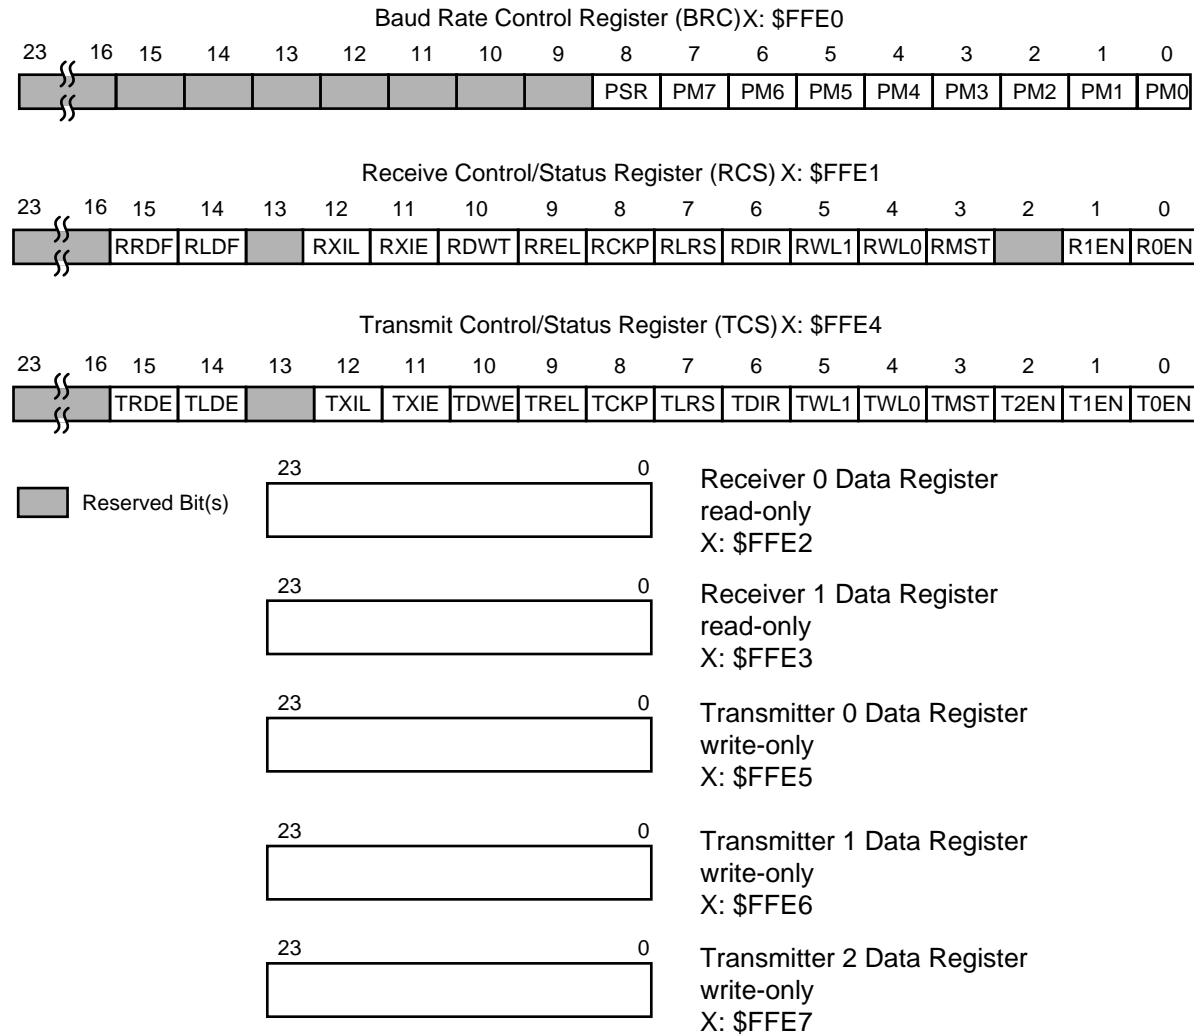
Baud Rate Control Register (BRC) X: $FFE0

| 23 16 | 15 | 14 | 13 | 12 | 11 | 10 | 9 | 8 | 7 | 6 | 5 | 4 | 3 | 2 | 1 | 0 |
|---|---|---|---|---|---|---|---|---|---|---|---|---|---|---|---|---|
| | | | | | | | | PSR | PM7 | PM6 | PM5 | PM4 | PM3 | PM2 | PM1 | PM0 |

Receive Control/Status Register (RCS) X: $FFE1

| 23 16 | 15 | 14 | 13 | 12 | 11 | 10 | 9 | 8 | 7 | 6 | 5 | 4 | 3 | 2 | 1 | 0 |
|---|---|---|---|---|---|---|---|---|---|---|---|---|---|---|---|---|
| | RRDF | RLDF | | RXIL | RXIE | RDWT | RREL | RCKP | RLRS | RDIR | RWL1 | RWL0 | RMST | | R1EN | R0EN |

Transmit Control/Status Register (TCS) X: $FFE4

| 23 16 | 15 | 14 | 13 | 12 | 11 | 10 | 9 | 8 | 7 | 6 | 5 | 4 | 3 | 2 | 1 | 0 |
|---|---|---|---|---|---|---|---|---|---|---|---|---|---|---|---|---|
| | TRDE | TLDE | | TXIL | TXIE | TDWE | TREL | TCKP | TLRS | TDIR | TWL1 | TWL0 | TMST | T2EN | T1EN | T0EN |

Reserved Bit(s)

23 0
Receiver 0 Data Register
read-only
X: $FFE2

23 0
Receiver 1 Data Register
read-only
X: $FFE3

23 0
Transmitter 0 Data Register
write-only
X: $FFE5

23 0
Transmitter 1 Data Register
write-only
X: $FFE6

23 0
Transmitter 2 Data Register
write-only
X: $FFE7